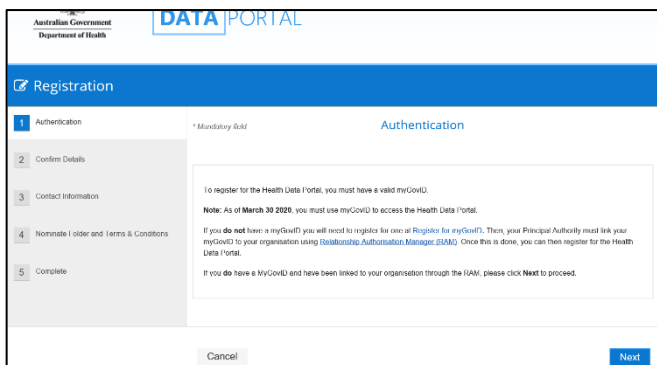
Australian Government
Department of Health

DATA PORTAL

Registration

1 Authentication

2 Confirm Details

3 Contact Information

4 Nominate Folder and Terms & Conditions

5 Complete

* Mandatory Bold

Authentication

To register for the Health Data Portal, you must have a valid myGovID.

Note: As of March 30 2020, you must use myGovID to access the Health Data Portal.

If you do not have a myGovID you will need to register for one at Register for myGovID. Then, your Principal Authority must link your myGovID to your organisation using Relationship Authorisation Manager (RAM). Once this is done, you can then register for the Health Data Portal.

If you do have a MyGovID and have been linked to your organisation through the RAM, please click Next to proceed.

Cancel

Next